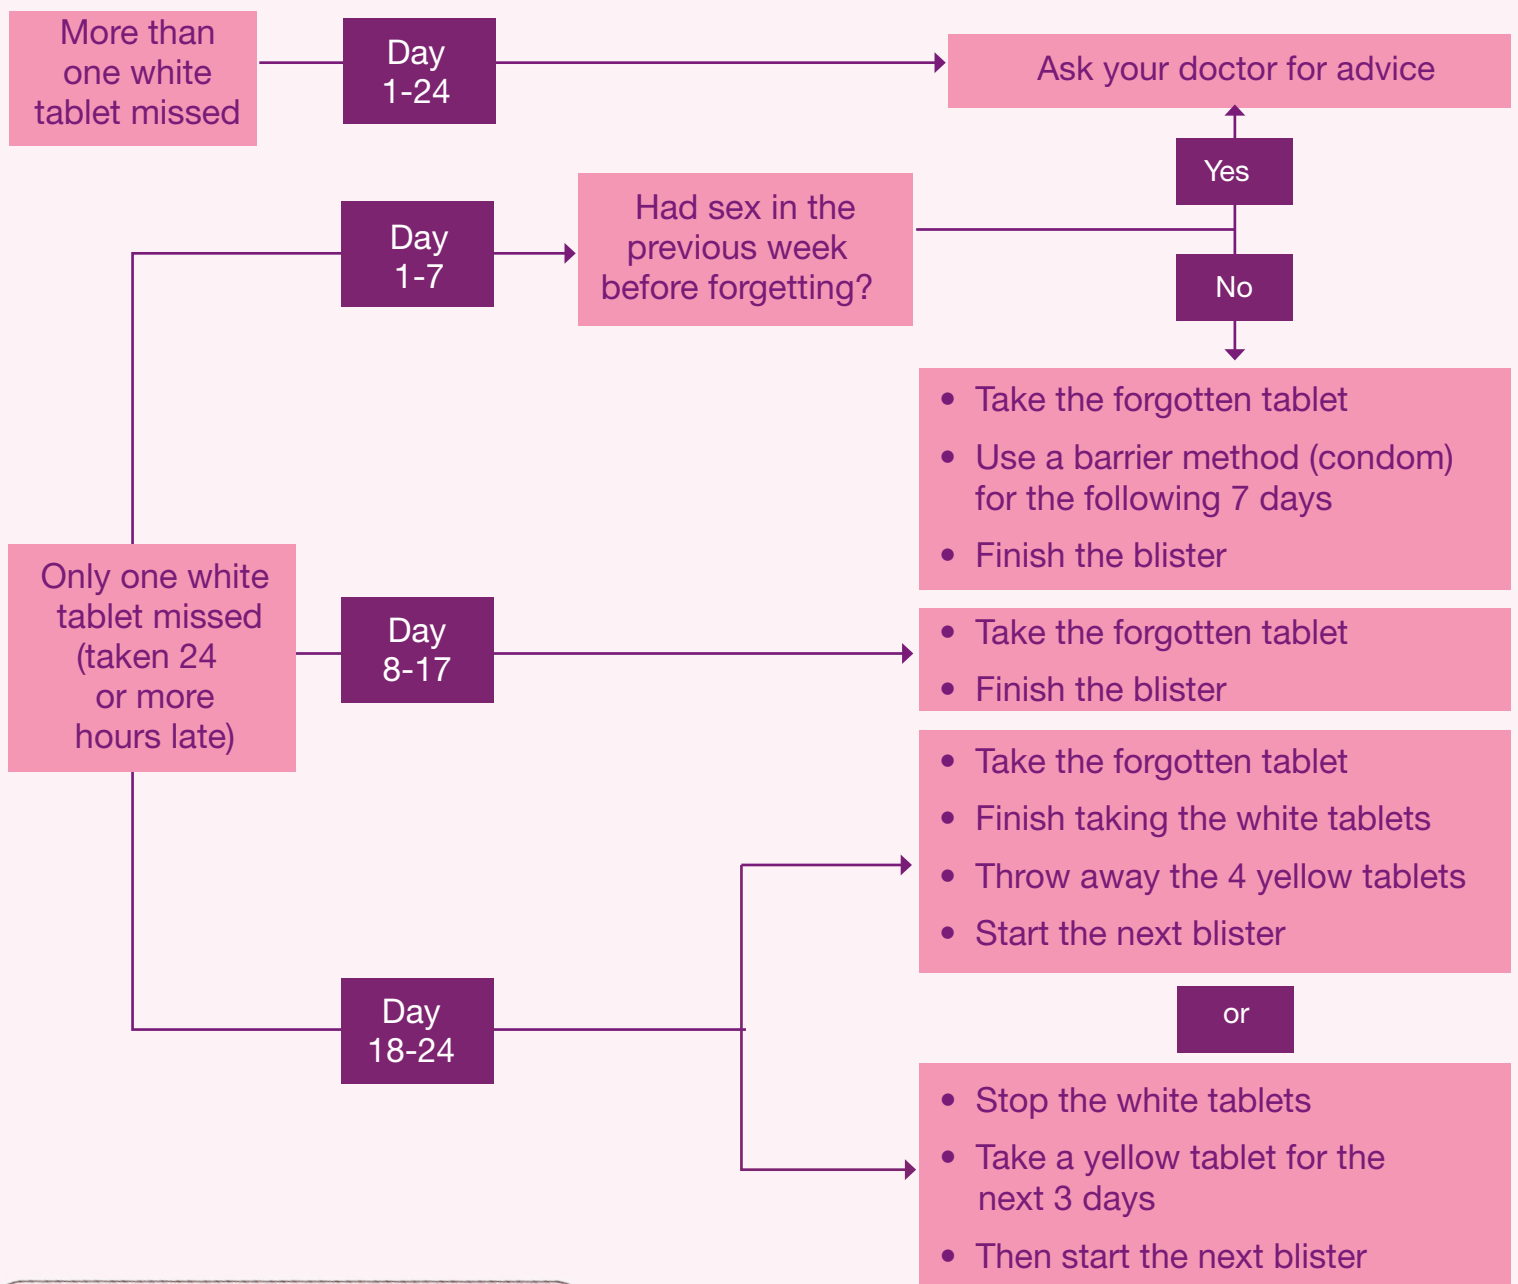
More than one white tablet missed

Day 1-24

Ask your doctor for advice

Yes

Day 1-7

Had sex in the previous week before forgetting?

No

• Take the forgotten tablet
• Use a barrier method (condom) for the following 7 days
• Finish the blister

Only one white tablet missed (taken 24 or more hours late)

Day 8-17

• Take the forgotten tablet
• Finish the blister

• Take the forgotten tablet
• Finish taking the white tablets
• Throw away the 4 yellow tablets
• Start the next blister

Day 18-24

or

• Stop the white tablets
• Take a yellow tablet for the next 3 days
• Then start the next blister